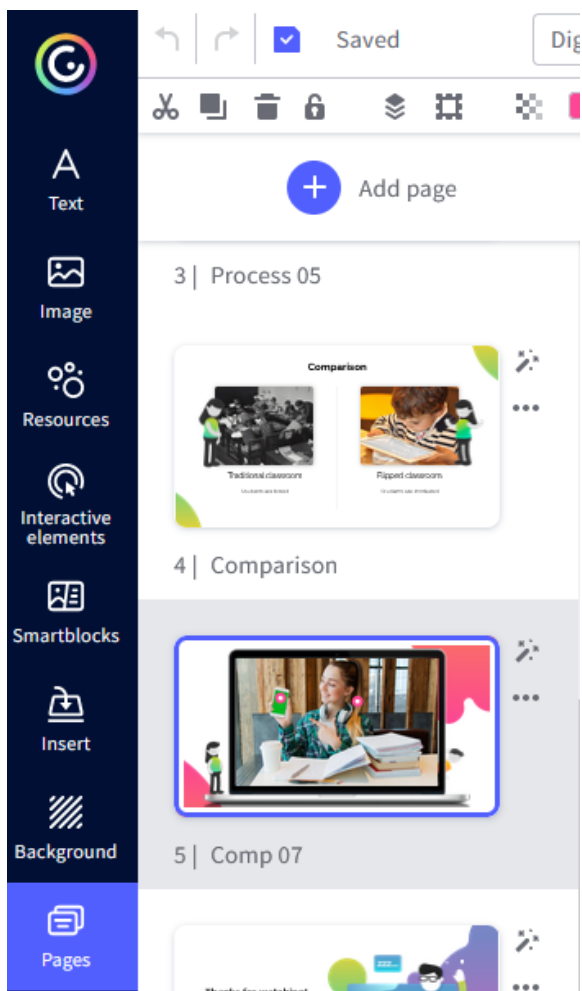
Saved

Dig

Text

Image

Resources

Interactive elements

Smartblocks

Insert

Background

Pages

Add page

3 | Process 05

Comparison

Traditional classroom

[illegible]

Flipped classroom

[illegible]

4 | Comparison

5 | Comp 07

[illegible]